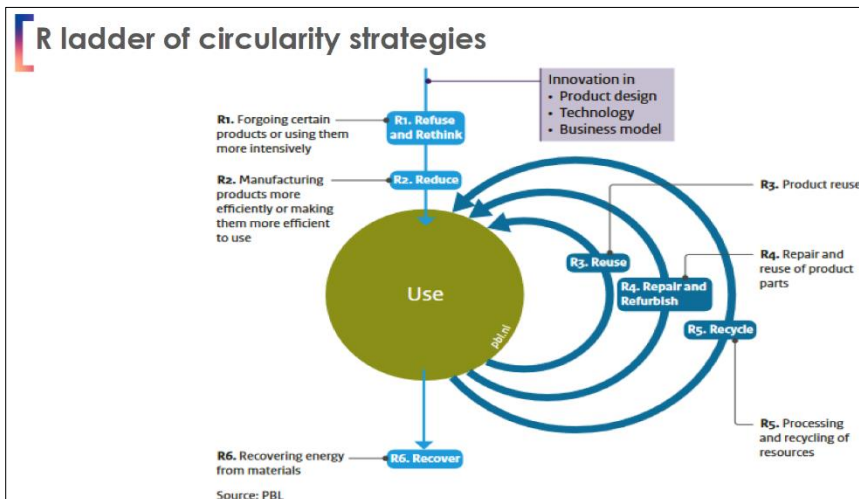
R ladder of circularity strategies

Innovation in
• Product design
• Technology
• Business model

R1. Forgoing certain products or using them more intensively

R1. Refuse and Rethink

R2. Manufacturing products more efficiently or making them more efficient to use

R2. Reduce

R3. Product reuse

R4. Repair and reuse of product parts

Use

pbl.nl

R3. Reuse

R4. Repair and Refurbish

R5. Recycle

R5. Processing and recycling of resources

R6. Recovering energy from materials

R6. Recover

Source: PBL